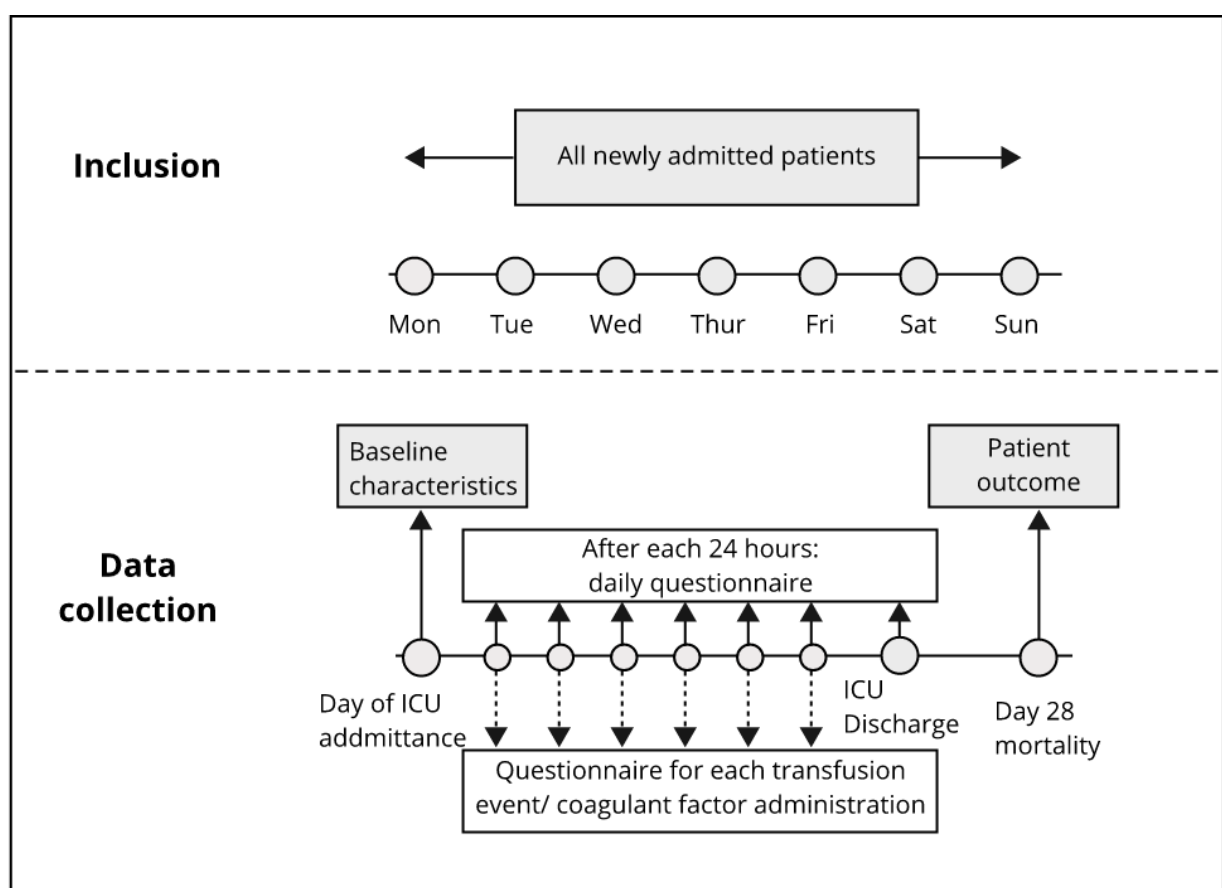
Inclusion

All newly admitted patients

Mon Tue Wed Thur Fri Sat Sun

Data collection

Baseline characteristics

Patient outcome

After each 24 hours: daily questionnaire

Day of ICU addmittance

ICU Discharge

Day 28 mortality

Questionnaire for each transfusion event/ coagulant factor administration